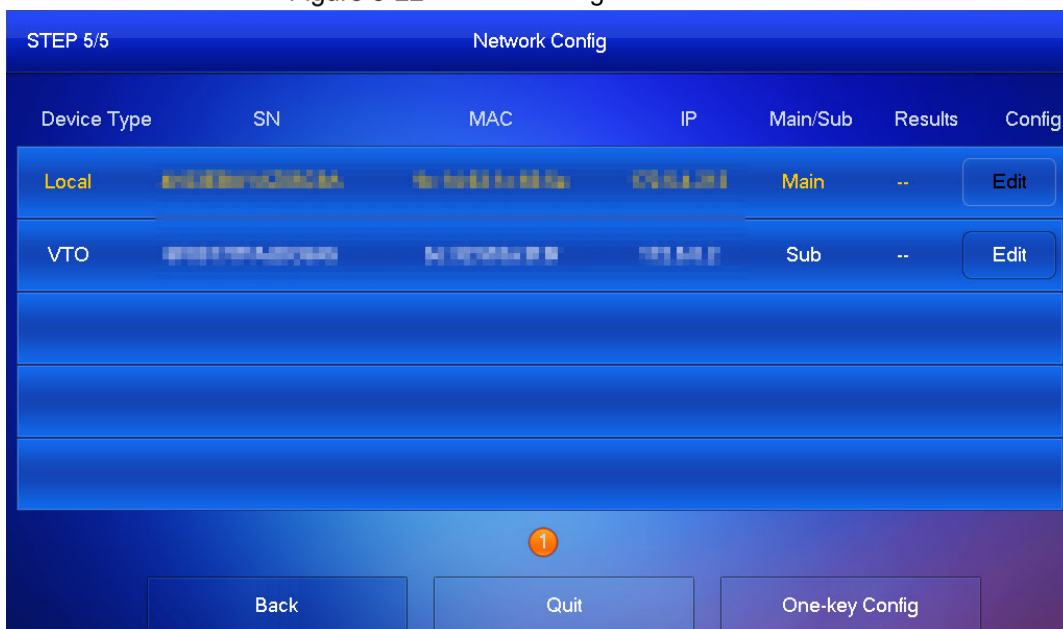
Figure 3-22 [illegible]

STEP 5/5

Network Config

| Device Type | SN | MAC | IP | Main/Sub | Results | Config |
|---|---|---|---|---|---|---|
| Local | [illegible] | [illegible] | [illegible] | Main | -- | Edit |
| VTO | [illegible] | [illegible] | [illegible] | Sub | -- | Edit |

1

Back

Quit

One-key Config